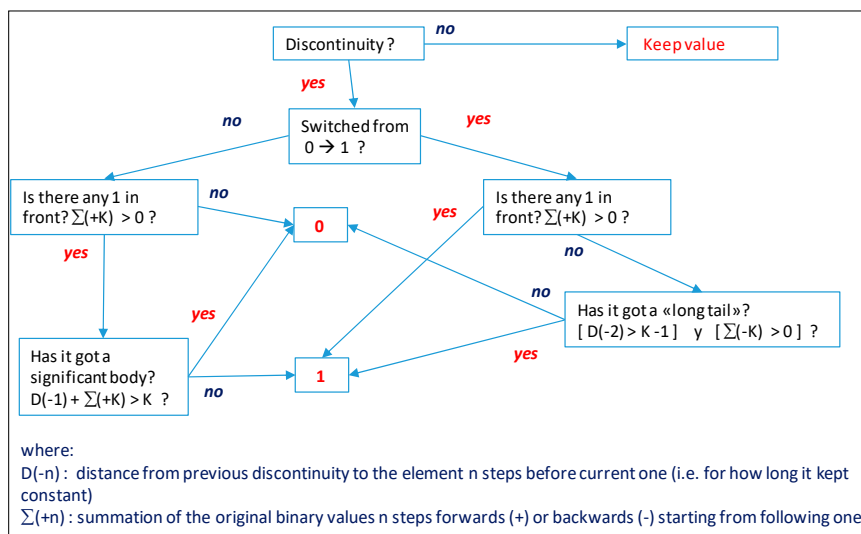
Discontinuity ?

no

Keep value

yes

Switched from $0 \rightarrow 1$ ?

no

yes

Is there any 1 in front? $\sum(+K) > 0$ ?

no

Is there any 1 in front? $\sum(+K) > 0$ ?

yes

0

yes

no

no

Has it got a «long tail»? [ D(-2) > K -1 ] y [ $\sum(-K) > 0$ ] ?

yes

yes

Has it got a significant body? D(-1) + $\sum(+K) > K$ ?

no

1

where:
D(-n) : distance from previous discontinuity to the element n steps before current one (i.e. for how long it kept constant)
$\sum(+n)$ : summation of the original binary values n steps forwards (+) or backwards (-) starting from following one